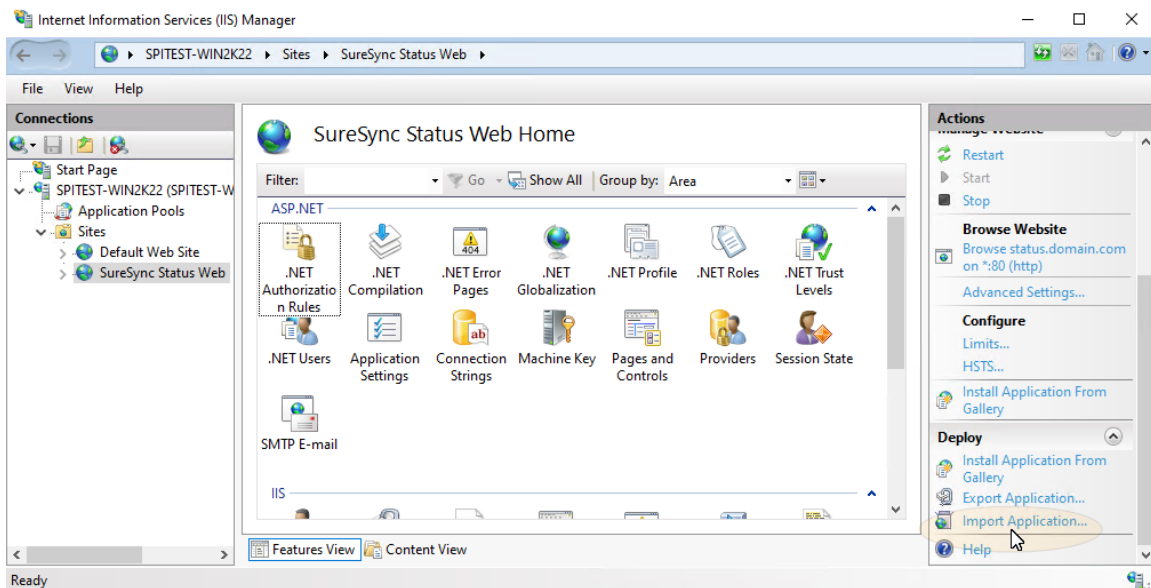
Internet Information Services (IIS) Manager

SPITEST-WIN2K22 ▸ Sites ▸ SureSync Status Web ▸

File View Help

Connections

Start Page
SPITEST-WIN2K22 (SPITEST-W
Application Pools
Sites
Default Web Site
SureSync Status Web

SureSync Status Web Home

Filter: Go Show All Group by: Area

ASP.NET

.NET Authorization Rules
.NET Compilation
.NET Error Pages
.NET Globalization
.NET Profile
.NET Roles
.NET Trust Levels
.NET Users
Application Settings
Connection Strings
Machine Key
Pages and Controls
Providers
Session State
SMTP E-mail

IIS

Features View Content View

Actions

Manage Website
Restart
Start
Stop

Browse Website
Browse status.domain.com on *:80 (http)
Advanced Settings...

Configure
Limits...
HSTS...
Install Application From Gallery

Deploy
Install Application From Gallery
Export Application...
Import Application...
Help

Ready